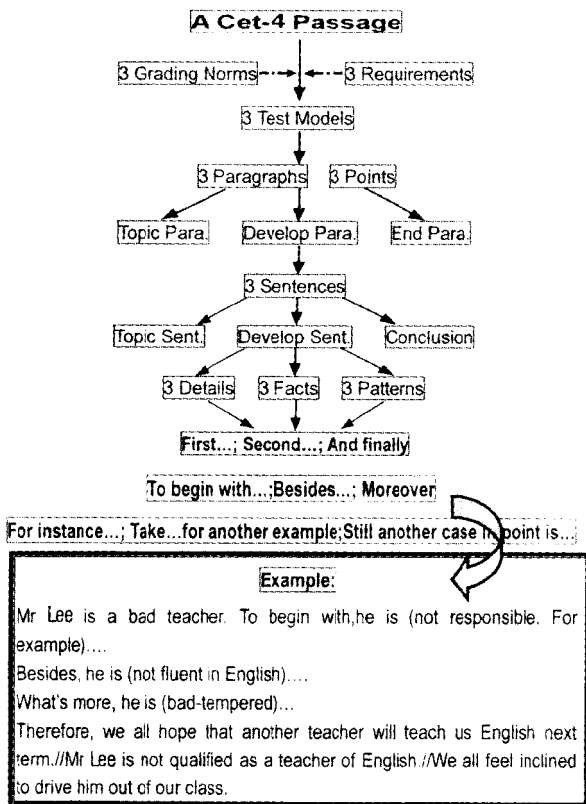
A Cet-4 Passage

3 Grading Norms

3 Requirements

3 Test Models

3 Paragraphs

3 Points

Topic Para.

Develop Para.

End Para.

3 Sentences

Topic Sent.

Develop Sent.

Conclusion

3 Details

3 Facts

3 Patterns

First...; Second...; And finally

To begin with...;Besides...; Moreover

For instance...; Take...for another example;Still another case in point is...

Example:

Mr Lee is a bad teacher. To begin with,he is (not responsible. For example)....

Besides, he is (not fluent in English)....

What's more, he is (bad-tempered)...

Therefore, we all hope that another teacher will teach us English next term.//Mr Lee is not qualified as a teacher of English.//We all feel inclined to drive him out of our class.